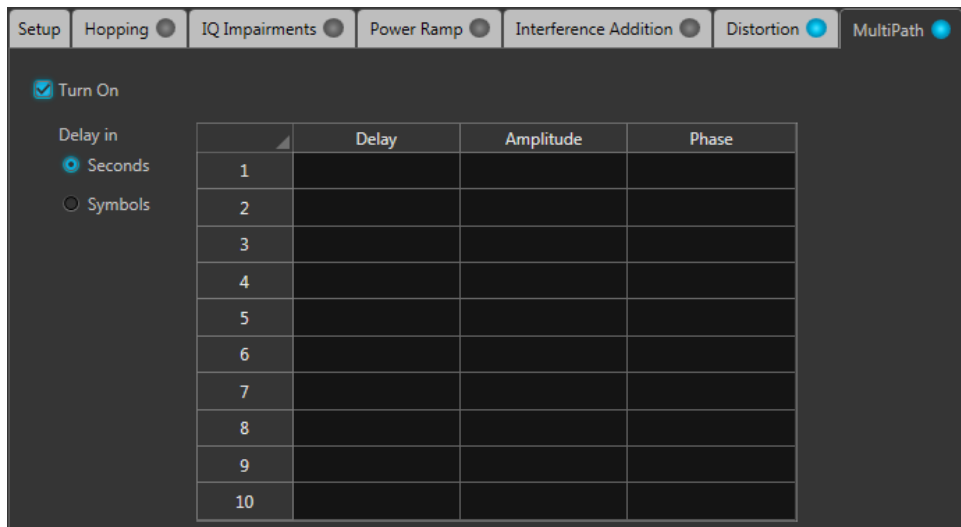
Setup | Hopping | IQ Impairments | Power Ramp | Interference Addition | Distortion | MultiPath

Turn On

Delay in
Seconds
Symbols

| | Delay | Amplitude | Phase |
|---|---|---|---|
| 1 | | | |
| 2 | | | |
| 3 | | | |
| 4 | | | |
| 5 | | | |
| 6 | | | |
| 7 | | | |
| 8 | | | |
| 9 | | | |
| 10 | | | |